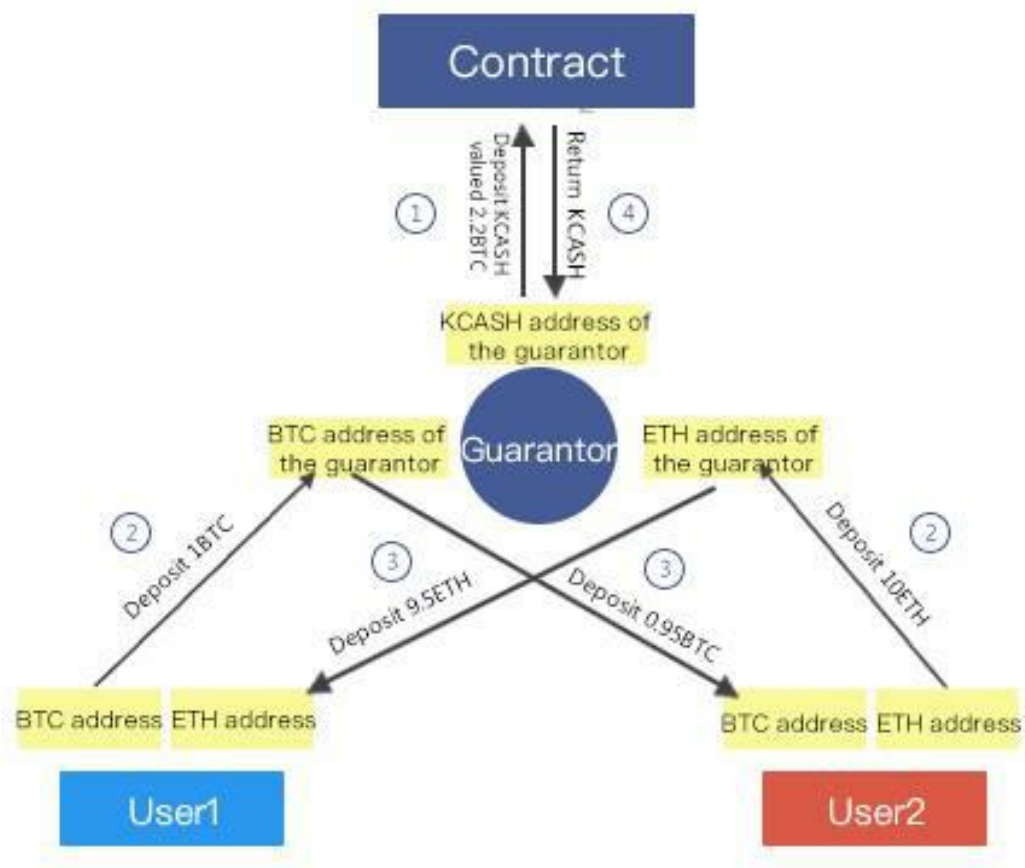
Contract

Deposit KCASH valued 2.2BTC

Return KCASH

1

4

KCASH address of the guarantor

BTC address of the guarantor

Guarantor

ETH address of the guarantor

2

Deposit 1BTC

3

Deposit 9.5ETH

3

Deposit 0.95BTC

Deposit 10ETH

2

BTC address

ETH address

BTC address

ETH address

User1

User2